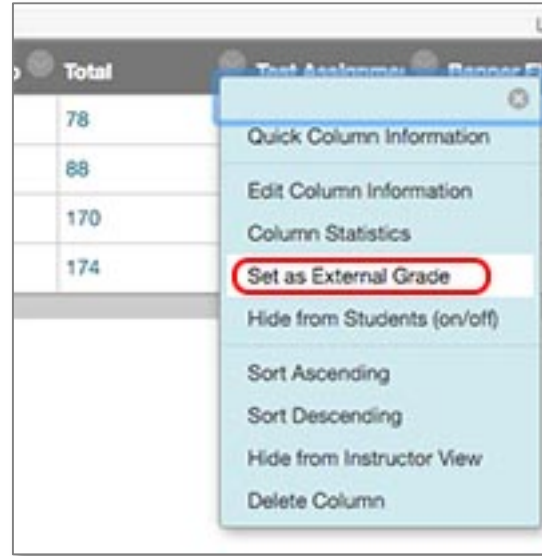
Total

Test Assignme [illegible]

78

88

170

174

Quick Column Information

Edit Column Information

Column Statistics

Set as External Grade

Hide from Students (on/off)

Sort Ascending

Sort Descending

Hide from Instructor View

Delete Column